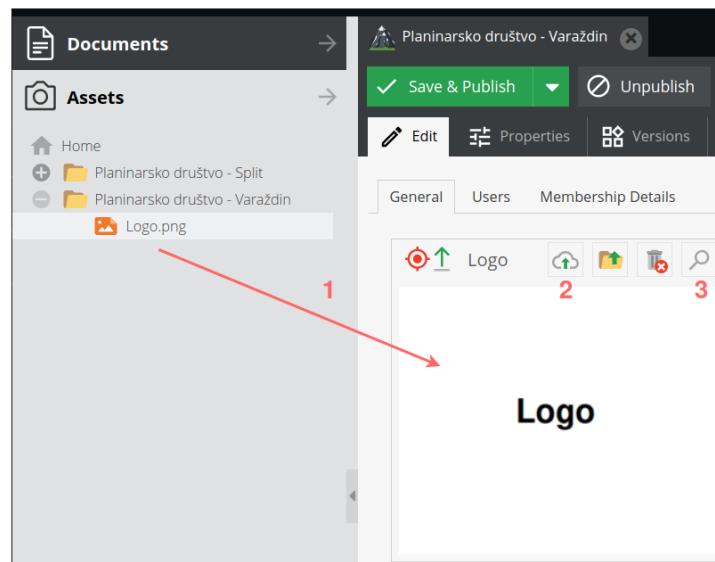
Documents

Assets

Home

Planinarsko društvo - Split

Planinarsko društvo - Varaždin

Logo.png

Planinarsko društvo - Varaždin

Save & Publish

Unpublish

Edit

Properties

Versions

General

Users

Membership Details

Logo

1

2

3

Logo